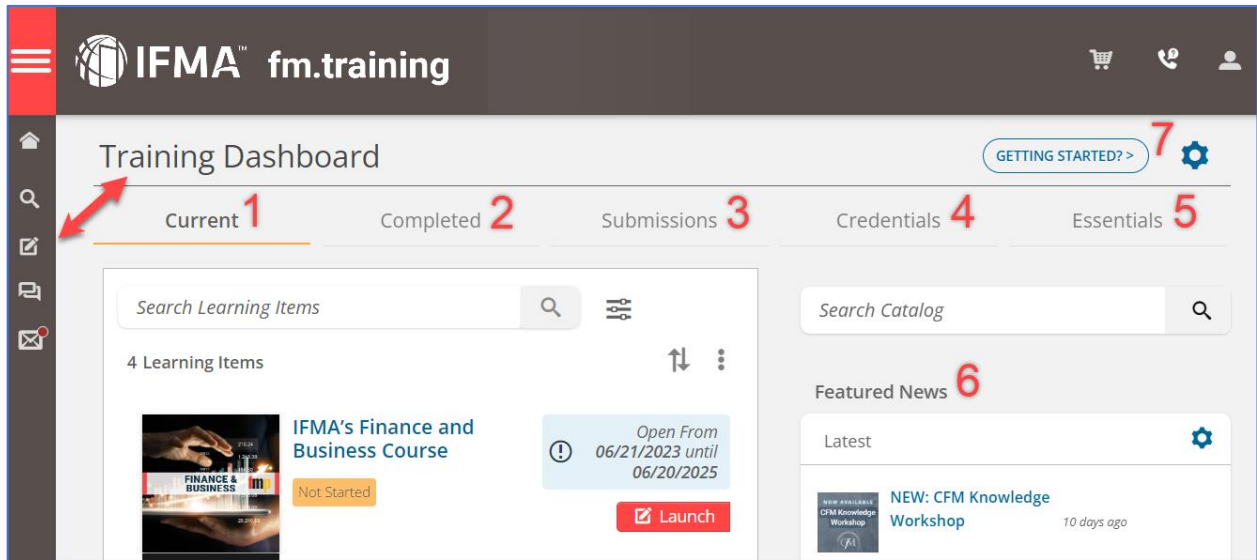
IFMA™ fm.training

Training Dashboard

GETTING STARTED? > 7

Current 1
Completed 2
Submissions 3
Credentials 4
Essentials 5

Search Learning Items

4 Learning Items

FINANCE & BUSINESS fmp

IFMA's Finance and Business Course

Not Started

Open From 06/21/2023 until 06/20/2025

Launch

Search Catalog

Featured News 6

Latest

NOW AVAILABLE CFM Knowledge Workshop

NEW: CFM Knowledge Workshop

10 days ago